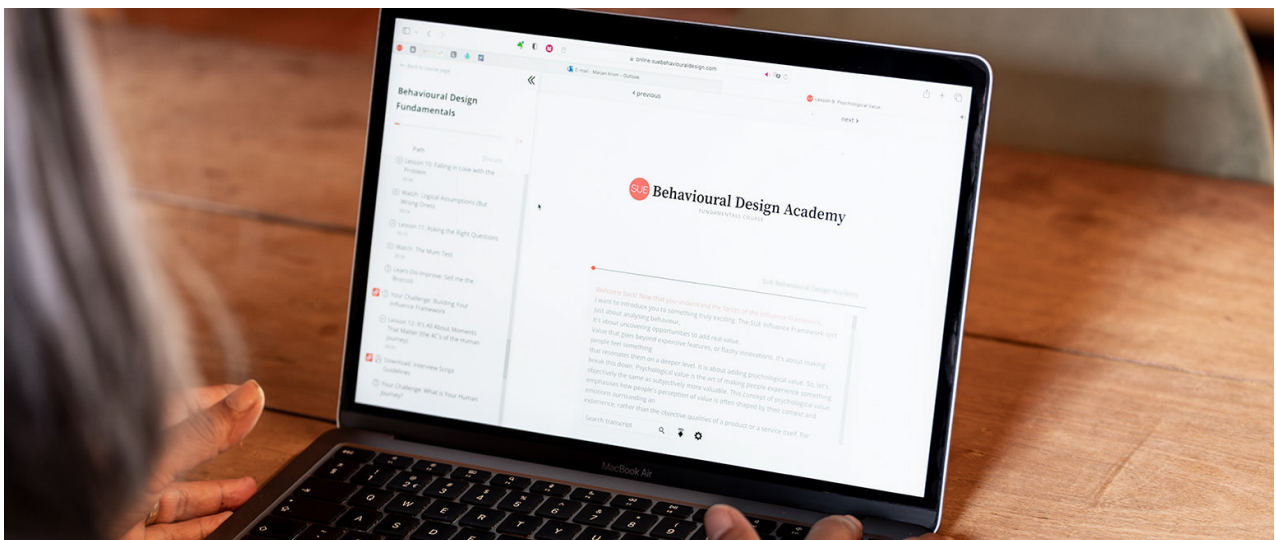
online.suebehaviouraldesign.com

E-mail - Marjan Kroon - Outlook

← Back to course page

Behavioural Design Fundamentals

«

‹ previous

Lesson 8: Psychological Value

next ›

Path

Lesson 10: Falling in Love with the Problem

Watch: Logical Assumptions (But Wrong Ones)

Lesson 11: Asking the Right Questions

Watch: The Mom Test

Learn-Do-Improve: Sell me the Broccoli

Your Challenge: Building Your Influence Framework

Lesson 12: It's All About Moments That Matter: the 4C's of the Human Journey

Download: Interview Script Guidelines

Your Challenge: What is Your Human Journey?

SUE Behavioural Design Academy
FUNDAMENTALS COURSE

SUE Behavioural Design Academy

Welcome back! Now that you understand the factors of the Influence Framework, I want to introduce you to something truly exciting: The SUE Influence Framework isn't just about analysing behaviour.
It's about uncovering opportunities to add real value.
Value that goes beyond expensive features, or flashy innovations. It's about making people feel something
that resonates them on a deeper level. It is about adding psychological value. So, let's break this down. Psychological value is the art of making people experience something objectively the same as subjectively more valuable. This concept of psychological value emphasises how people's perception of value is often shaped by their context and emotions surrounding an
experience, rather than the objective qualities of a product or a service itself. For

Search transcript

MacBook Air